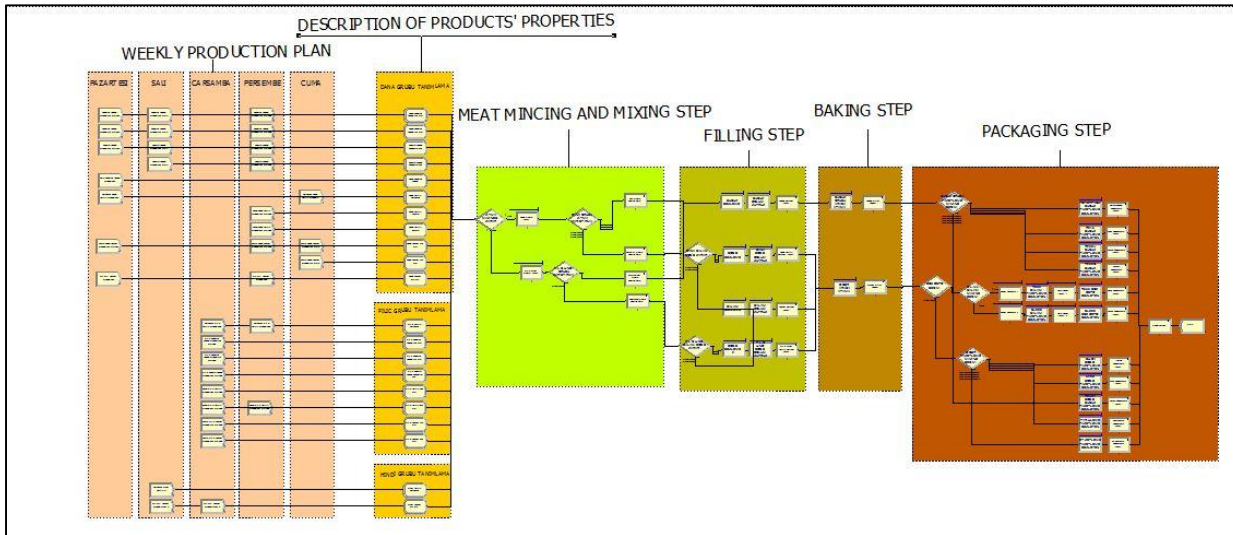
DESCRIPTION OF PRODUCTS' PROPERTIES

WEEKLY PRODUCTION PLAN

PAZARTESİ

SALI

ÇARŞAMBA

PERŞEMBE

CUMA

DANA GRUBU TANIMLAMA

PİLİÇ GRUBU TANIMLAMA

HİNDİ GRUBU TANIMLAMA

MEAT MINCING AND MIXING STEP

FILLING STEP

BAKING STEP

PACKAGING STEP